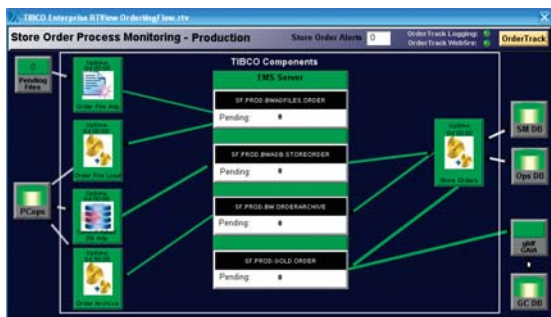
TIBCO Enterprise RTView OrderingFlow.rtv

Store Order Process Monitoring - Production

Store Order Alerts 0

OrderTrack Logging:
OrderTrack Webfire:

OrderTrack

0
Pending Files

PCops

TIBCO Components

EMS Server

Uptime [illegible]
Order File Adp

Uptime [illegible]
Order File Load

Uptime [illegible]
DB Adp

Uptime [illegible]
Order Archive

SF.PROD.BWADFILES.ORDER
Pending: 0

SF.PROD.BWADB.STOREORDER
Pending: 0

SF.PROD.BW.ORDERARCHIVE
Pending: 0

SF.PROD.GOLD.ORDER
Pending: 0

Uptime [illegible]
Store Orders

SM DB

Ops DB

gldf CAAA

GC DB